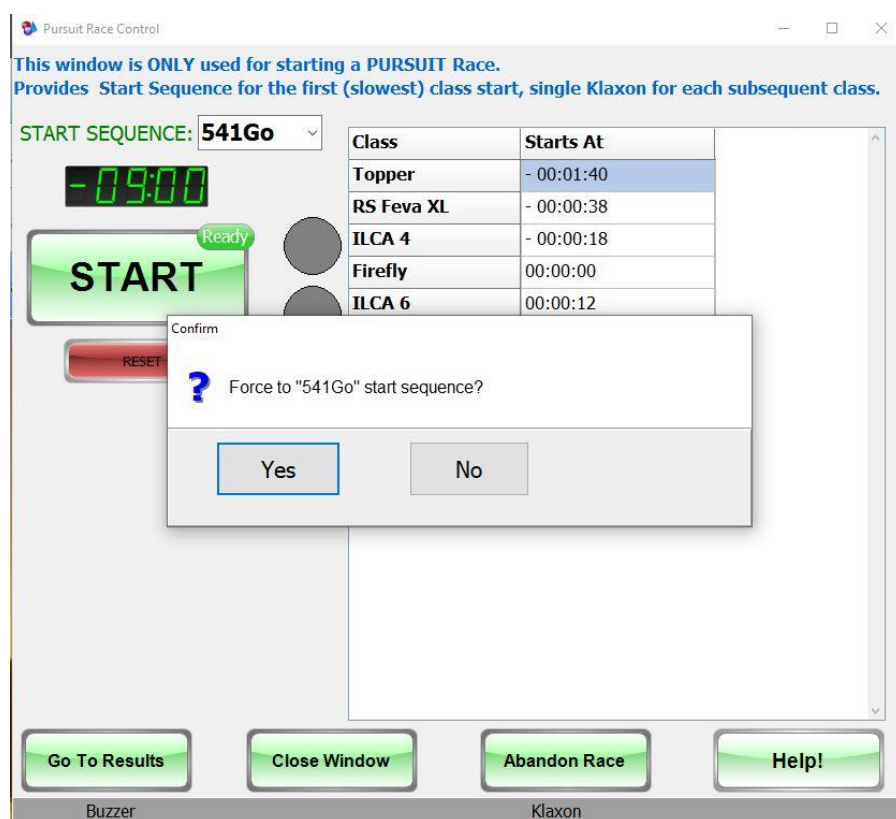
Pursuit Race Control

This window is ONLY used for starting a PURSUIT Race.
Provides Start Sequence for the first (slowest) class start, single Klaxon for each subsequent class.

START SEQUENCE: 541Go

-09:00

Ready
START

RESET

| Class | Starts At |
|---|---|
| Topper | - 00:01:40 |
| RS Feva XL | - 00:00:38 |
| ILCA 4 | - 00:00:18 |
| Firefly | 00:00:00 |
| ILCA 6 | 00:00:12 |

Confirm

Force to "541Go" start sequence?

Yes

No

Go To Results

Close Window

Abandon Race

Help!

Buzzer

Klaxon